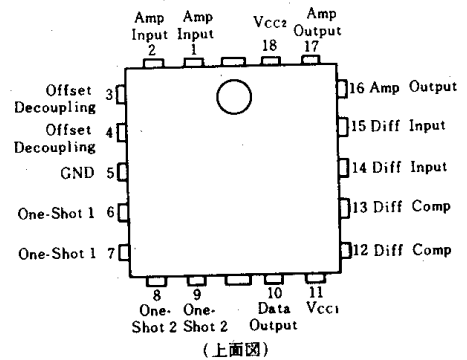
Amp Input 2

Amp Input 1

$V_{CC2}$ 18

Amp Output 17

Offset Decoupling 3

Offset Decoupling 4

GND 5

One-Shot 1 6

One-Shot 1 7

16 Amp Output

15 Diff Input

14 Diff Input

13 Diff Comp

12 Diff Comp

8 One-Shot 2

9 One-Shot 2

10 Data Output

11 $V_{CC1}$

(上面図)